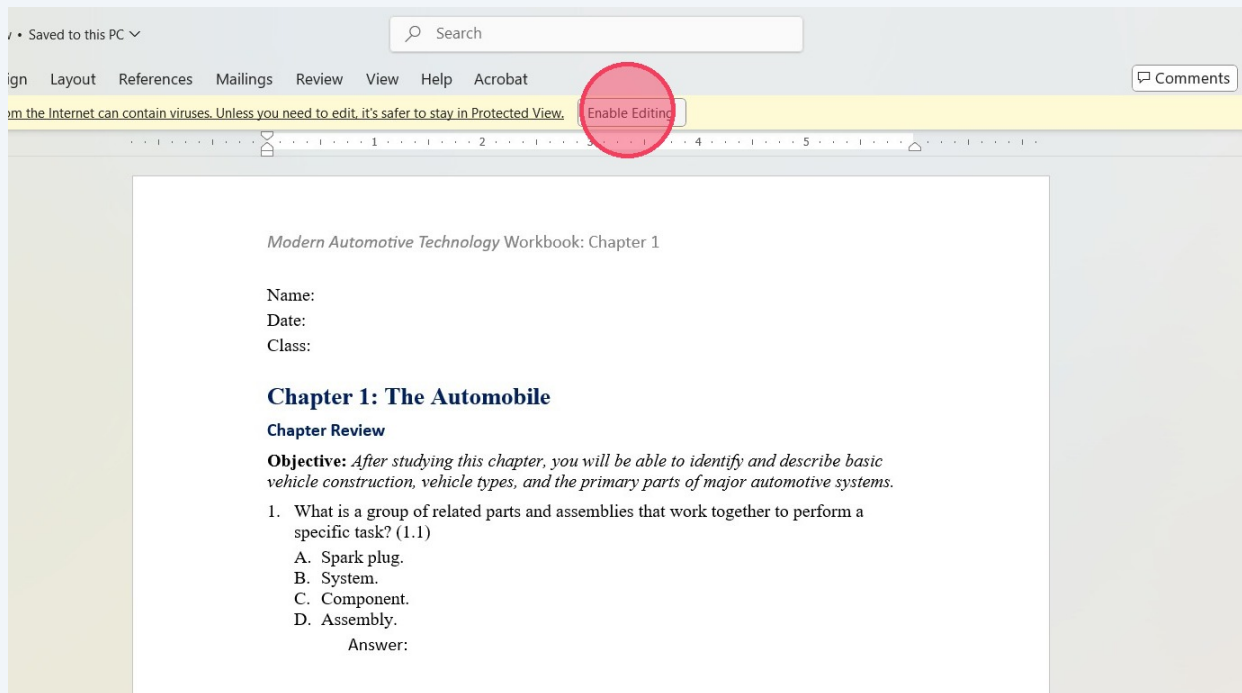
/ • Saved to this PC

Search

ign Layout References Mailings Review View Help Acrobat

Comments

m the Internet can contain viruses. Unless you need to edit, it's safer to stay in Protected View. Enable Editing

1 2 3 4 5

*Modern Automotive Technology* Workbook: Chapter 1

Name:
Date:
Class:

Chapter 1: The Automobile

Chapter Review

**Objective:** *After studying this chapter, you will be able to identify and describe basic vehicle construction, vehicle types, and the primary parts of major automotive systems.*

1. What is a group of related parts and assemblies that work together to perform a specific task? (1.1)
A. Spark plug.
B. System.
C. Component.
D. Assembly.
Answer: